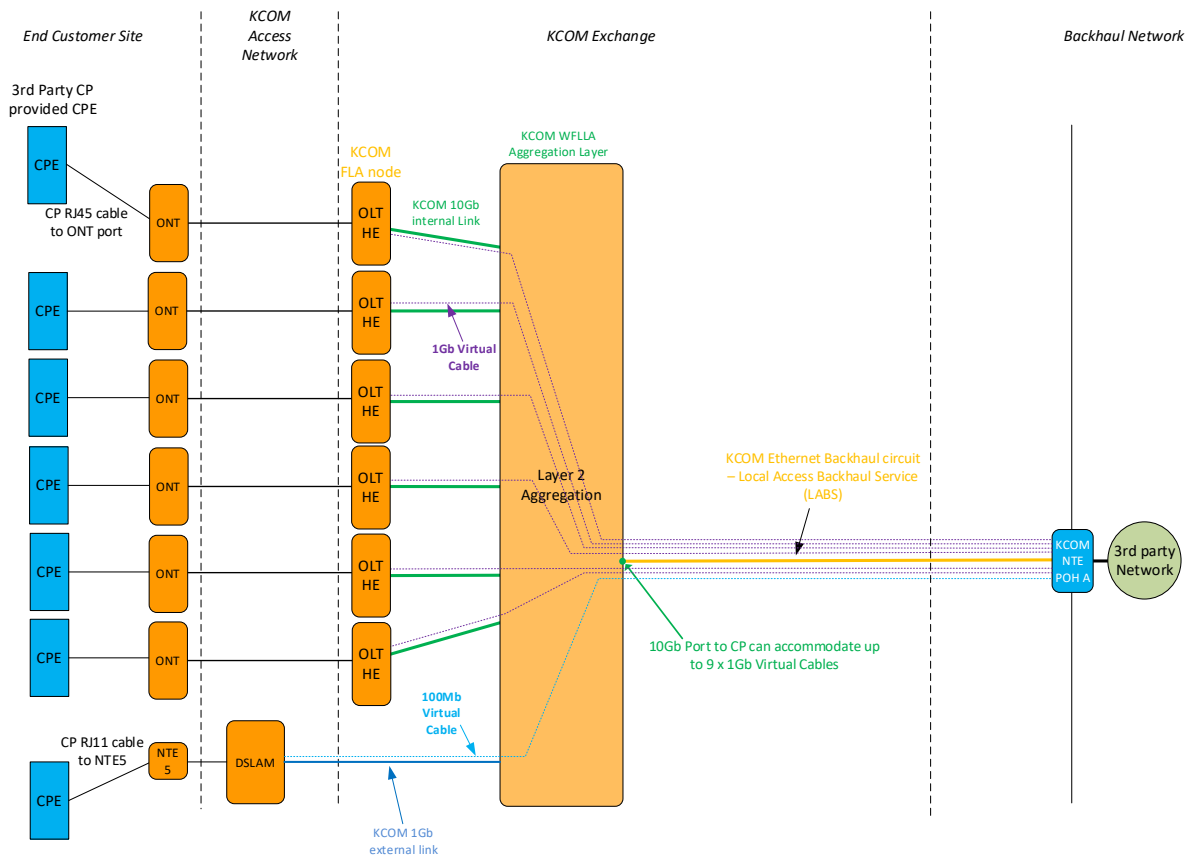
End Customer Site

KCOM Access Network

KCOM Exchange

Backhaul Network

3rd Party CP provided CPE

KCOM WFLLA Aggregation Layer

KCOM FLA node

CPE

CP RJ45 cable to ONT port

ONT

OLT HE

KCOM 10Gb internal Link

CPE

ONT

OLT HE

1Gb Virtual Cable

CPE

ONT

OLT HE

CPE

ONT

OLT HE

Layer 2 Aggregation

KCOM Ethernet Backhaul circuit – Local Access Backhaul Service (LABS)

CPE

ONT

OLT HE

KCOM NTE POH A

3rd party Network

CPE

ONT

OLT HE

10Gb Port to CP can accommodate up to 9 x 1Gb Virtual Cables

100Mb Virtual Cable

CP RJ11 cable to NTE5

NTE 5

DSLAM

CPE

KCOM 1Gb external link